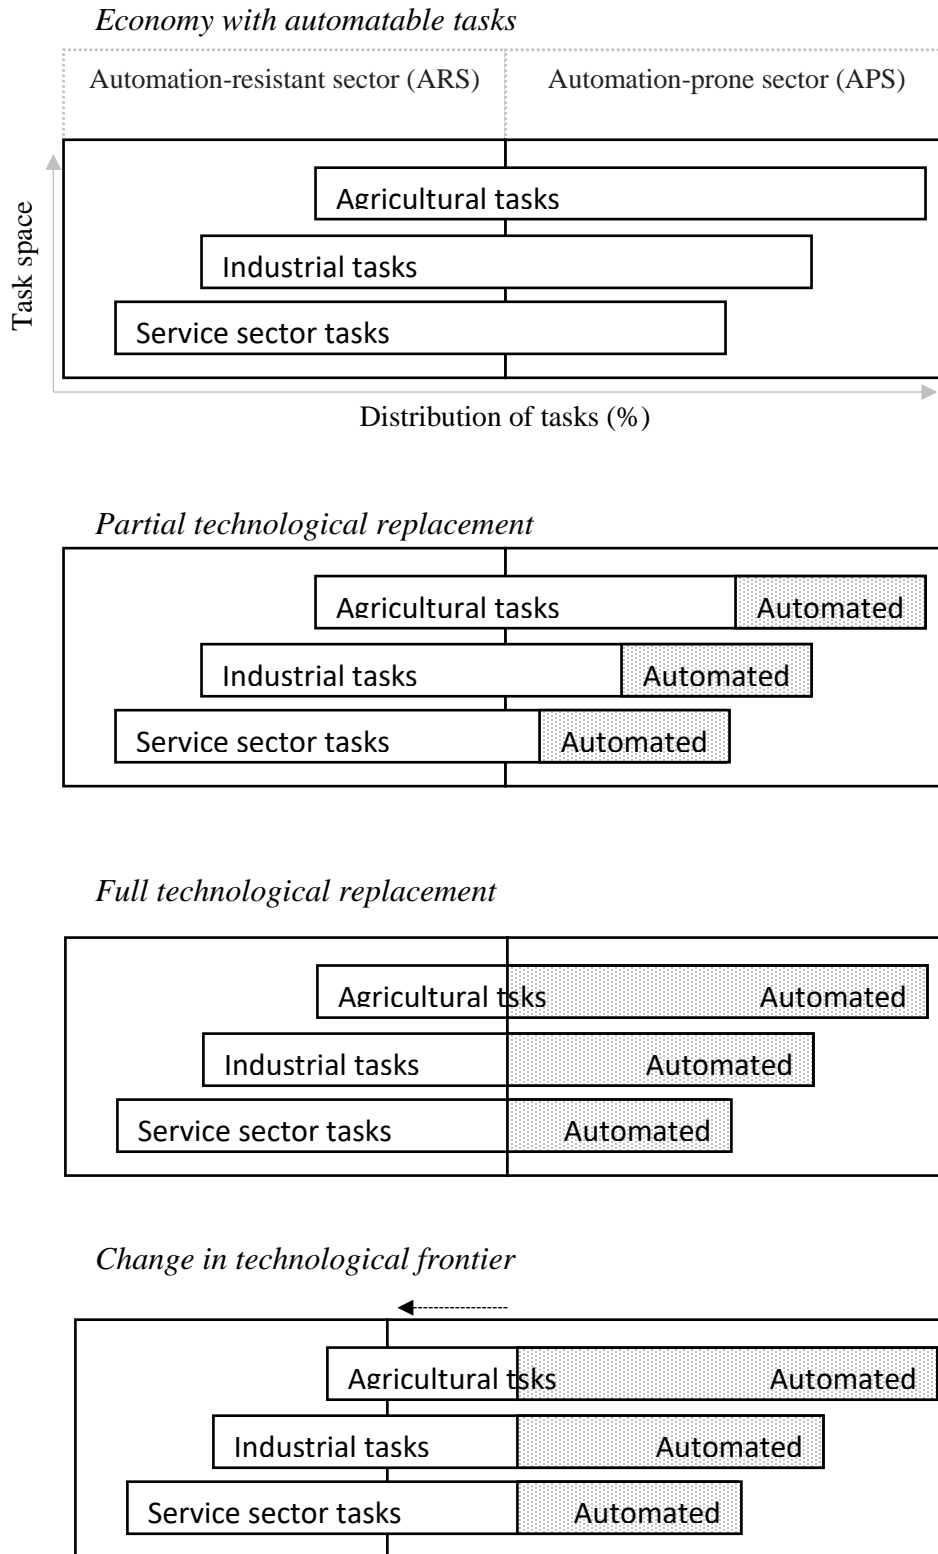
Economy with automatable tasks

Automation-resistant sector (ARS)

Automation-prone sector (APS)

Task space

Agricultural tasks

Industrial tasks

Service sector tasks

Distribution of tasks (%)

Partial technological replacement

Agricultural tasks

Automated

Industrial tasks

Automated

Service sector tasks

Automated

Full technological replacement

Agricultural tsks

Automated

Industrial tasks

Automated

Service sector tasks

Automated

Change in technological frontier

Agricultural tsks

Automated

Industrial tasks

Automated

Service sector tasks

Automated